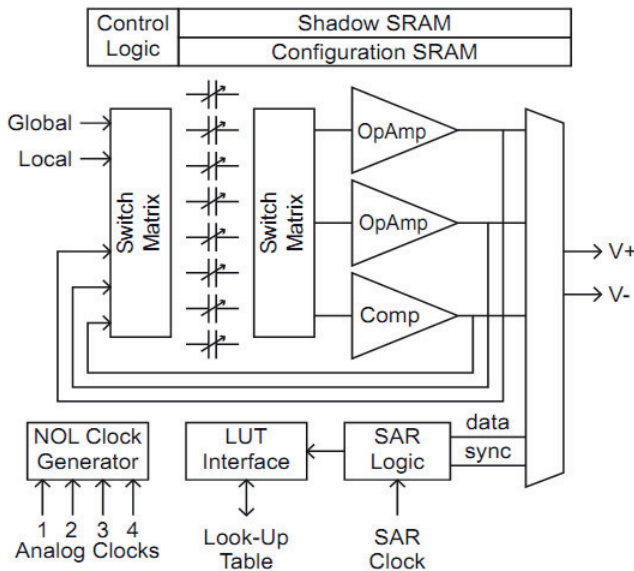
Control Logic

Shadow SRAM

Configuration SRAM

Global

Local

Switch Matrix

Switch Matrix

OpAmp

OpAmp

Comp

V+

V-

data

sync

NOL Clock Generator

1 2 3 4

Analog Clocks

LUT Interface

Look-Up Table

SAR Logic

SAR Clock